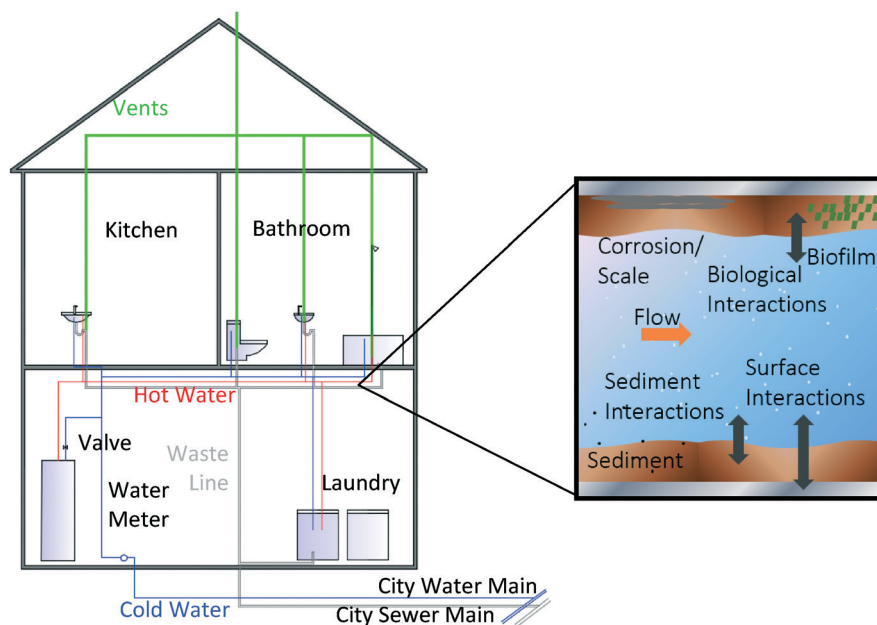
Vents

Kitchen

Bathroom

Hot Water

Valve

Waste Line

Water Meter

Laundry

City Water Main

Cold Water

City Sewer Main

Corrosion/ Scale

Biofilm

Biological Interactions

Flow

Sediment Interactions

Surface Interactions

Sediment